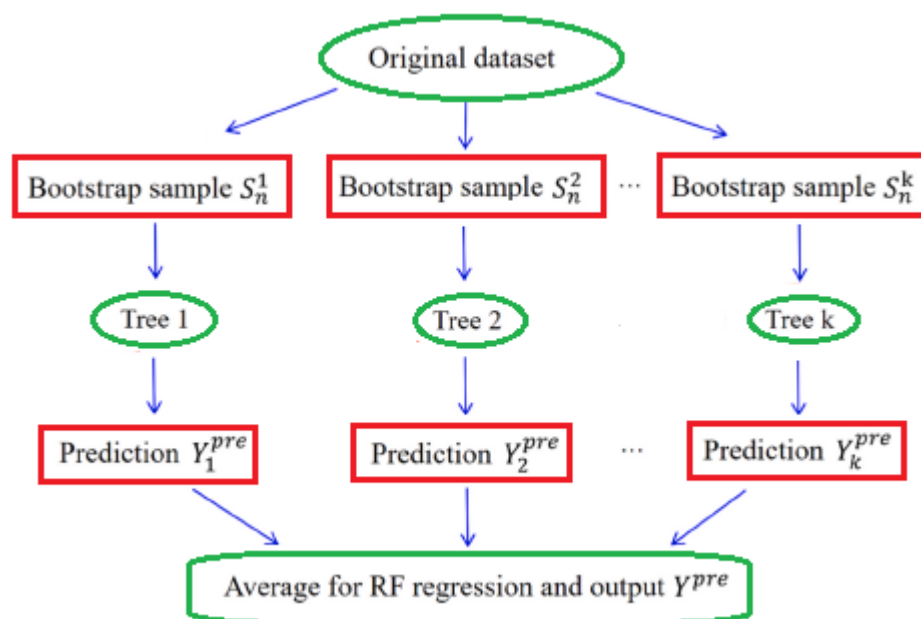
Original dataset

Bootstrap sample $S_n^1$

Bootstrap sample $S_n^2$

···

Bootstrap sample $S_n^k$

Tree 1

Tree 2

Tree k

Prediction $Y_1^{pre}$

Prediction $Y_2^{pre}$

···

Prediction $Y_k^{pre}$

Average for RF regression and output $Y^{pre}$